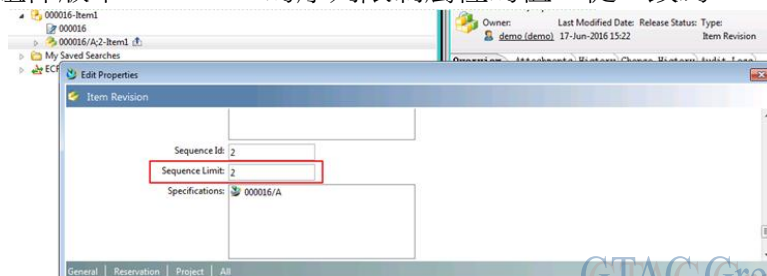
000016-Item1
000016
000016/A;2-Item1
My Saved Searches
ECI
Owner: demo (demo)
Last Modified Date: 17-Jun-2016 15:22
Release Status:
Type: Item Revision
Edit Properties
Item Revision
Sequence Id: 2
Sequence Limit: 2
Specifications: 000016/A
General | Reservation | Project | All
GTAC Gro